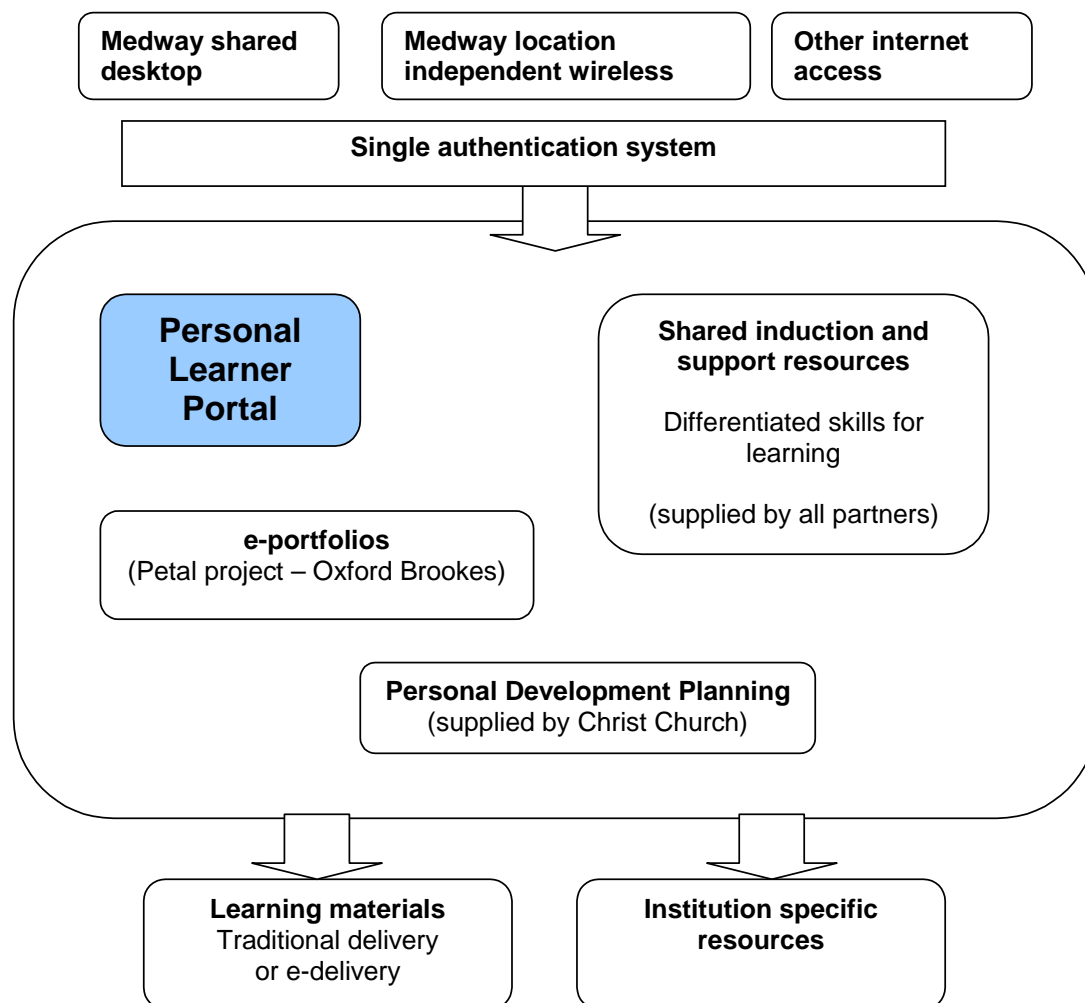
Medway shared desktop

Medway location independent wireless

Other internet access

Single authentication system

Personal Learner Portal

Shared induction and support resources

Differentiated skills for learning

(supplied by all partners)

e-portfolios
(Petal project – Oxford Brookes)

Personal Development Planning
(supplied by Christ Church)

Learning materials
Traditional delivery or e-delivery

Institution specific resources